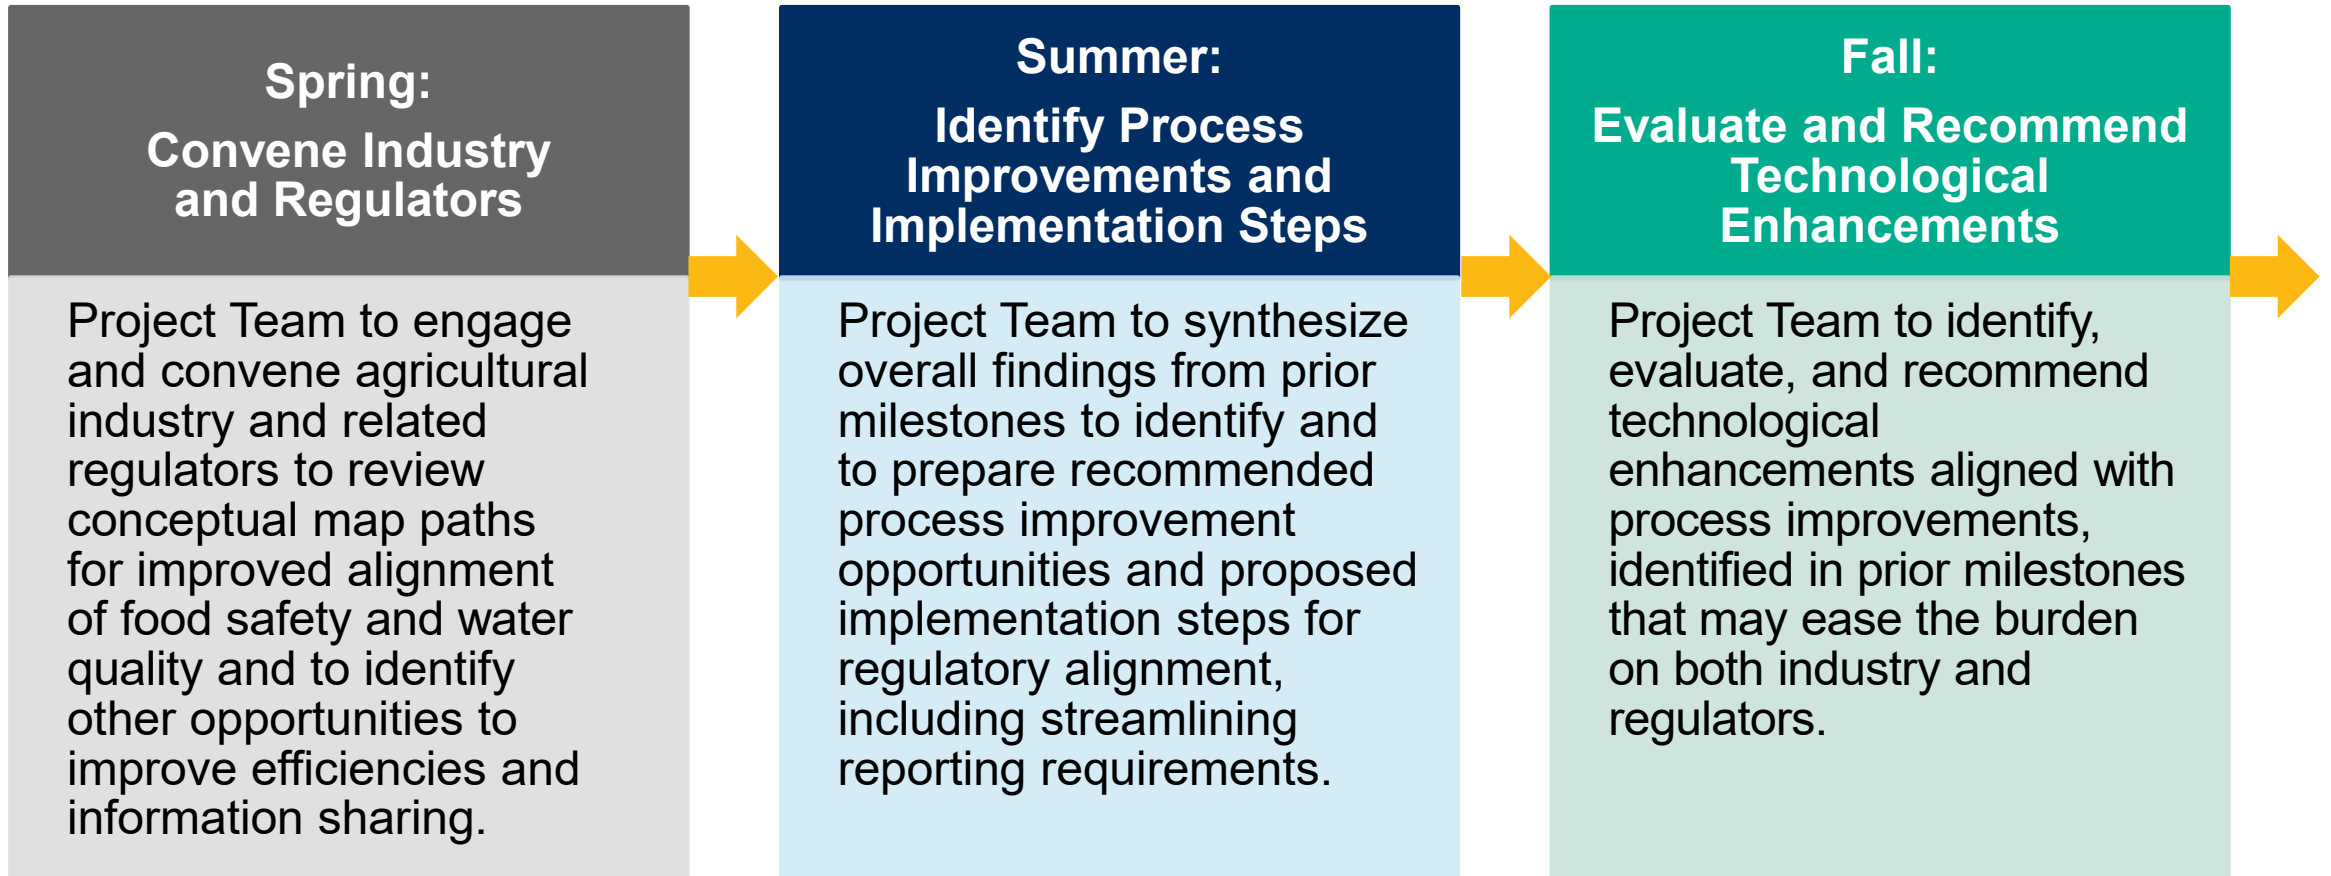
Spring:
Convene Industry and Regulators

Project Team to engage and convene agricultural industry and related regulators to review conceptual map paths for improved alignment of food safety and water quality and to identify other opportunities to improve efficiencies and information sharing.

Summer:
Identify Process Improvements and Implementation Steps

Project Team to synthesize overall findings from prior milestones to identify and to prepare recommended process improvement opportunities and proposed implementation steps for regulatory alignment, including streamlining reporting requirements.

Fall:
Evaluate and Recommend Technological Enhancements

Project Team to identify, evaluate, and recommend technological enhancements aligned with process improvements, identified in prior milestones that may ease the burden on both industry and regulators.